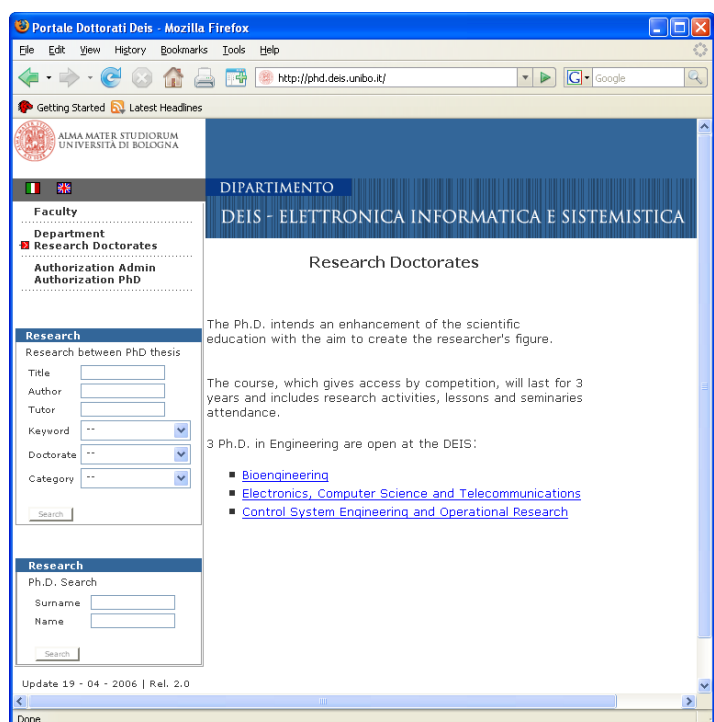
Portale Dottorati Deis - Mozilla Firefox

File Edit View History Bookmarks Tools Help

http://phd.deis.unibo.it/

Google

Getting Started Latest Headlines

ALMA MATER STUDIORUM UNIVERSITÀ DI BOLOGNA

DIPARTIMENTO

DEIS - ELETTRONICA INFORMATICA E SISTEMISTICA

Faculty

Department

Research Doctorates

Authorization Admin

Authorization PhD

Research

Research between PhD thesis

Title

Author

Tutor

Keyword --

Doctorate --

Category --

Search

Research

Ph.D. Search

Surname

Name

Search

Update 19 - 04 - 2006 | Rel. 2.0

Research Doctorates

The Ph.D. intends an enhancement of the scientific education with the aim to create the researcher's figure.

The course, which gives access by competition, will last for 3 years and includes research activities, lessons and seminaries attendance.

3 Ph.D. in Engineering are open at the DEIS:

- Bioengineering
- Electronics, Computer Science and Telecommunications
- Control System Engineering and Operational Research

Done